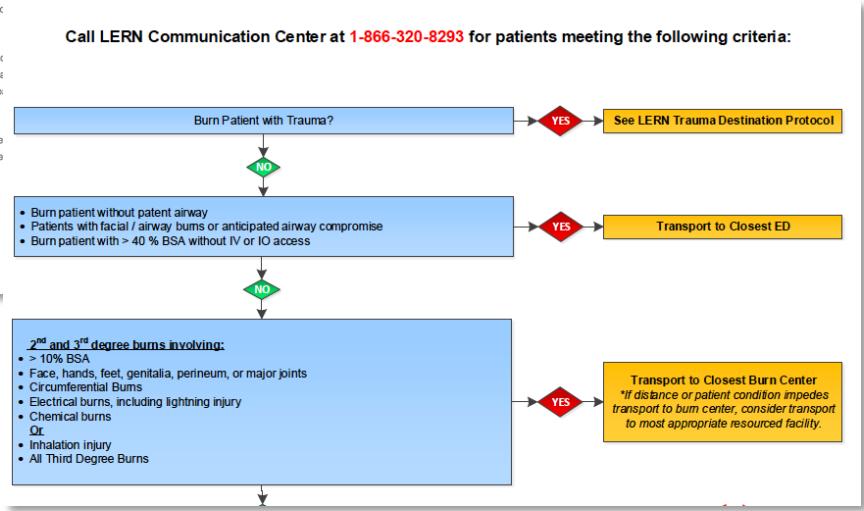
Call LERN Communication Center at 1-866-320-8293 for patients meeting the following criteria:

Burn Patient with Trauma?

YES

See LERN Trauma Destination Protocol

NO

- Burn patient without patent airway
- Patients with facial / airway burns or anticipated airway compromise
- Burn patient with > 40 % BSA without IV or IO access

YES

Transport to Closest ED

NO

2$^{nd}$ and 3$^{rd}$ degree burns involving:
- > 10% BSA
- Face, hands, feet, genitalia, perineum, or major joints
- Circumferential Burns
- Electrical burns, including lightning injury
- Chemical burns

Or
- Inhalation injury
- All Third Degree Burns

YES

Transport to Closest Burn Center
*If distance or patient condition impedes transport to burn center, consider transport to most appropriate resourced facility.